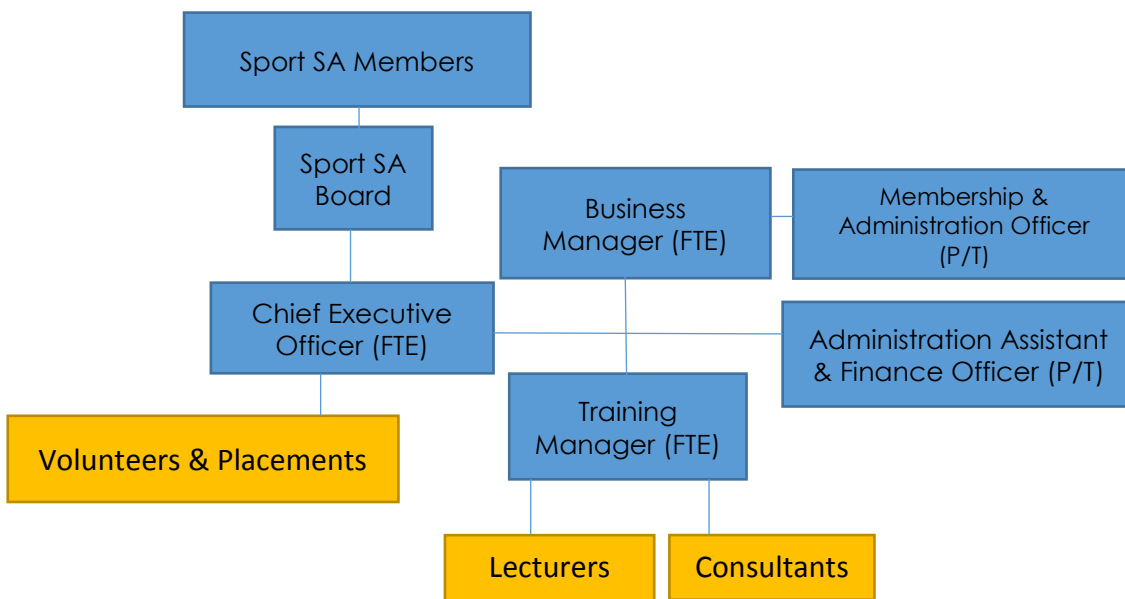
Sport SA Members

Sport SA Board

Business Manager (FTE)

Membership & Administration Officer (P/T)

Chief Executive Officer (FTE)

Administration Assistant & Finance Officer (P/T)

Training Manager (FTE)

Volunteers & Placements

Lecturers

Consultants